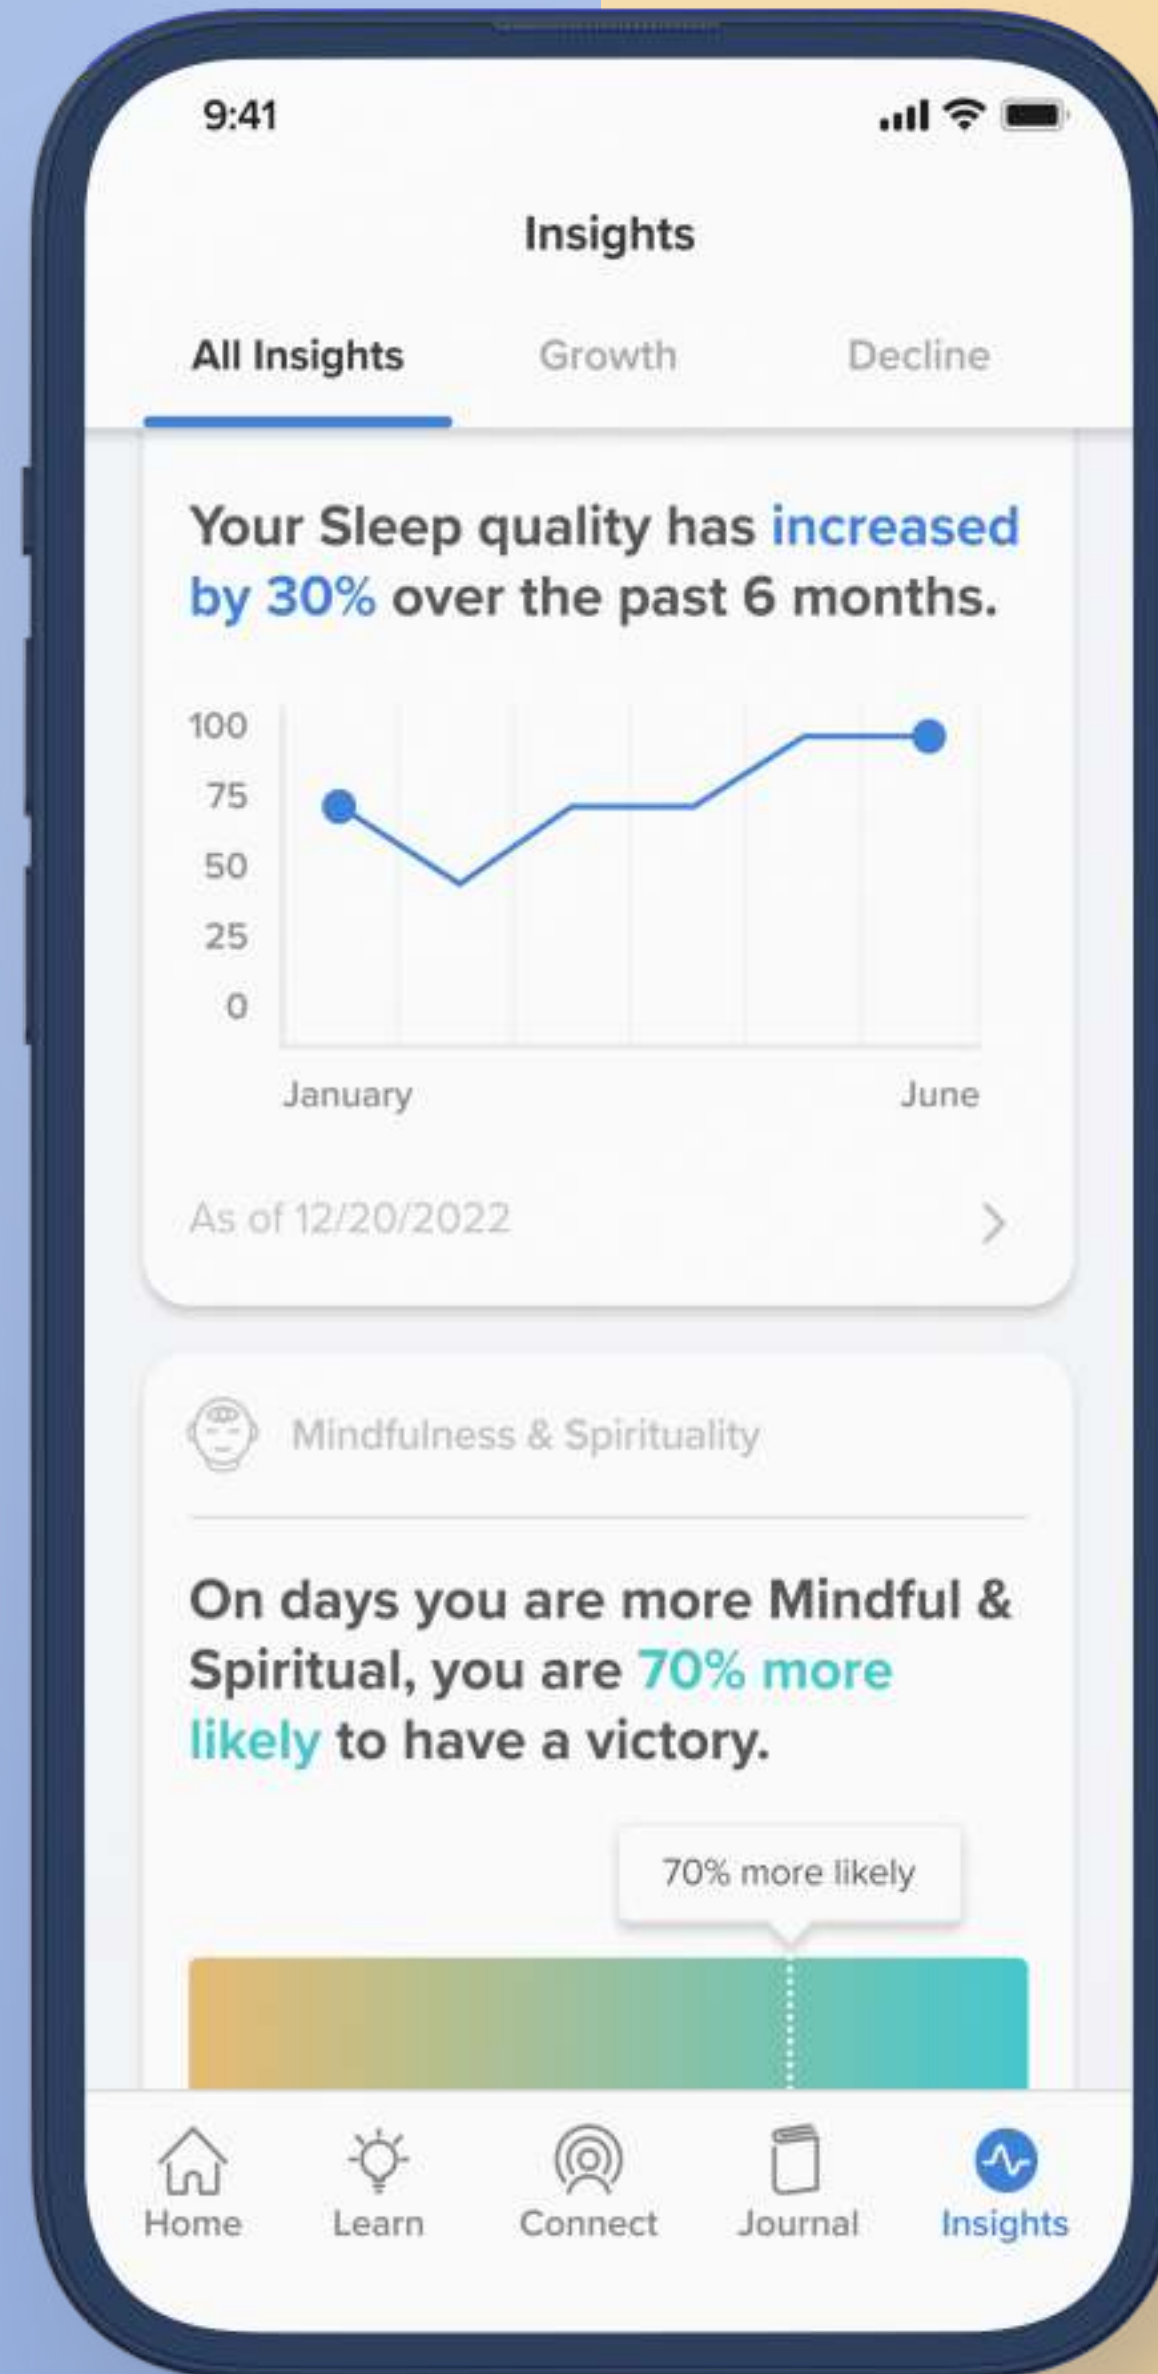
9:41

Insights

All Insights
Growth
Decline

Your Sleep quality has increased by 30% over the past 6 months.

100
75
50
25
0

January
June

As of 12/20/2022

Mindfulness & Spirituality

On days you are more Mindful & Spiritual, you are 70% more likely to have a victory.

70% more likely

Home
Learn
Connect
Journal
Insights